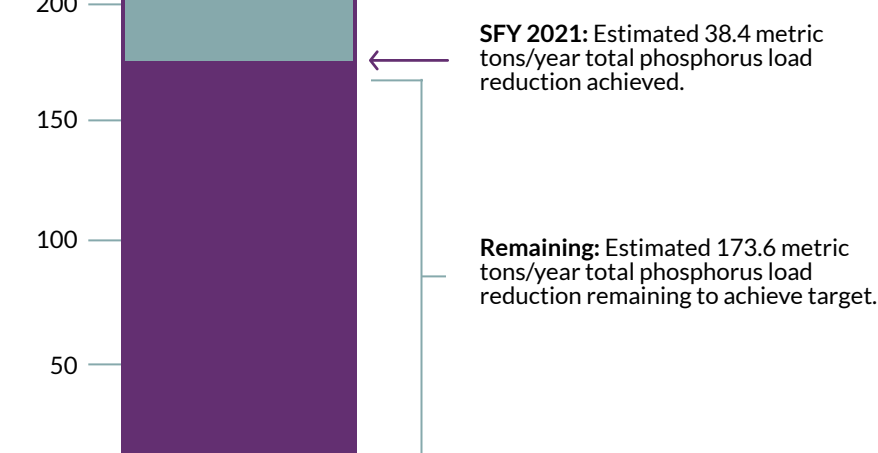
200

150

100

50

**SFY 2021:** Estimated 38.4 metric tons/year total phosphorus load reduction achieved.

**Remaining:** Estimated 173.6 metric tons/year total phosphorus load reduction remaining to achieve target.